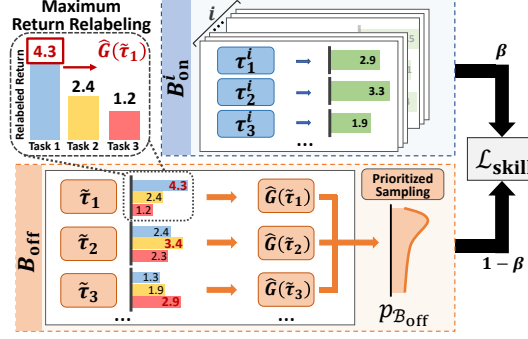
Maximum Return Relabeling

4.3

$\widehat{G}(\tilde{\tau}_1)$

Relabeled Return

2.4

1.2

Task 1 Task 2 Task 3

$B^i_{on}$

$i$

$\tau^i_1$ 2.9

$\tau^i_2$ 3.3

$\tau^i_3$ 1.9

...

$\beta$

$\mathcal{L}_{skill}$

$B_{off}$

$\tilde{\tau}_1$ 4.3 2.4 1.2 $\widehat{G}(\tilde{\tau}_1)$

$\tilde{\tau}_2$ 2.4 3.4 2.3 $\widehat{G}(\tilde{\tau}_2)$

$\tilde{\tau}_3$ 1.3 1.9 2.9 $\widehat{G}(\tilde{\tau}_3)$

... ...

Prioritized Sampling

$p_{\mathcal{B}_{off}}$

$1-\beta$